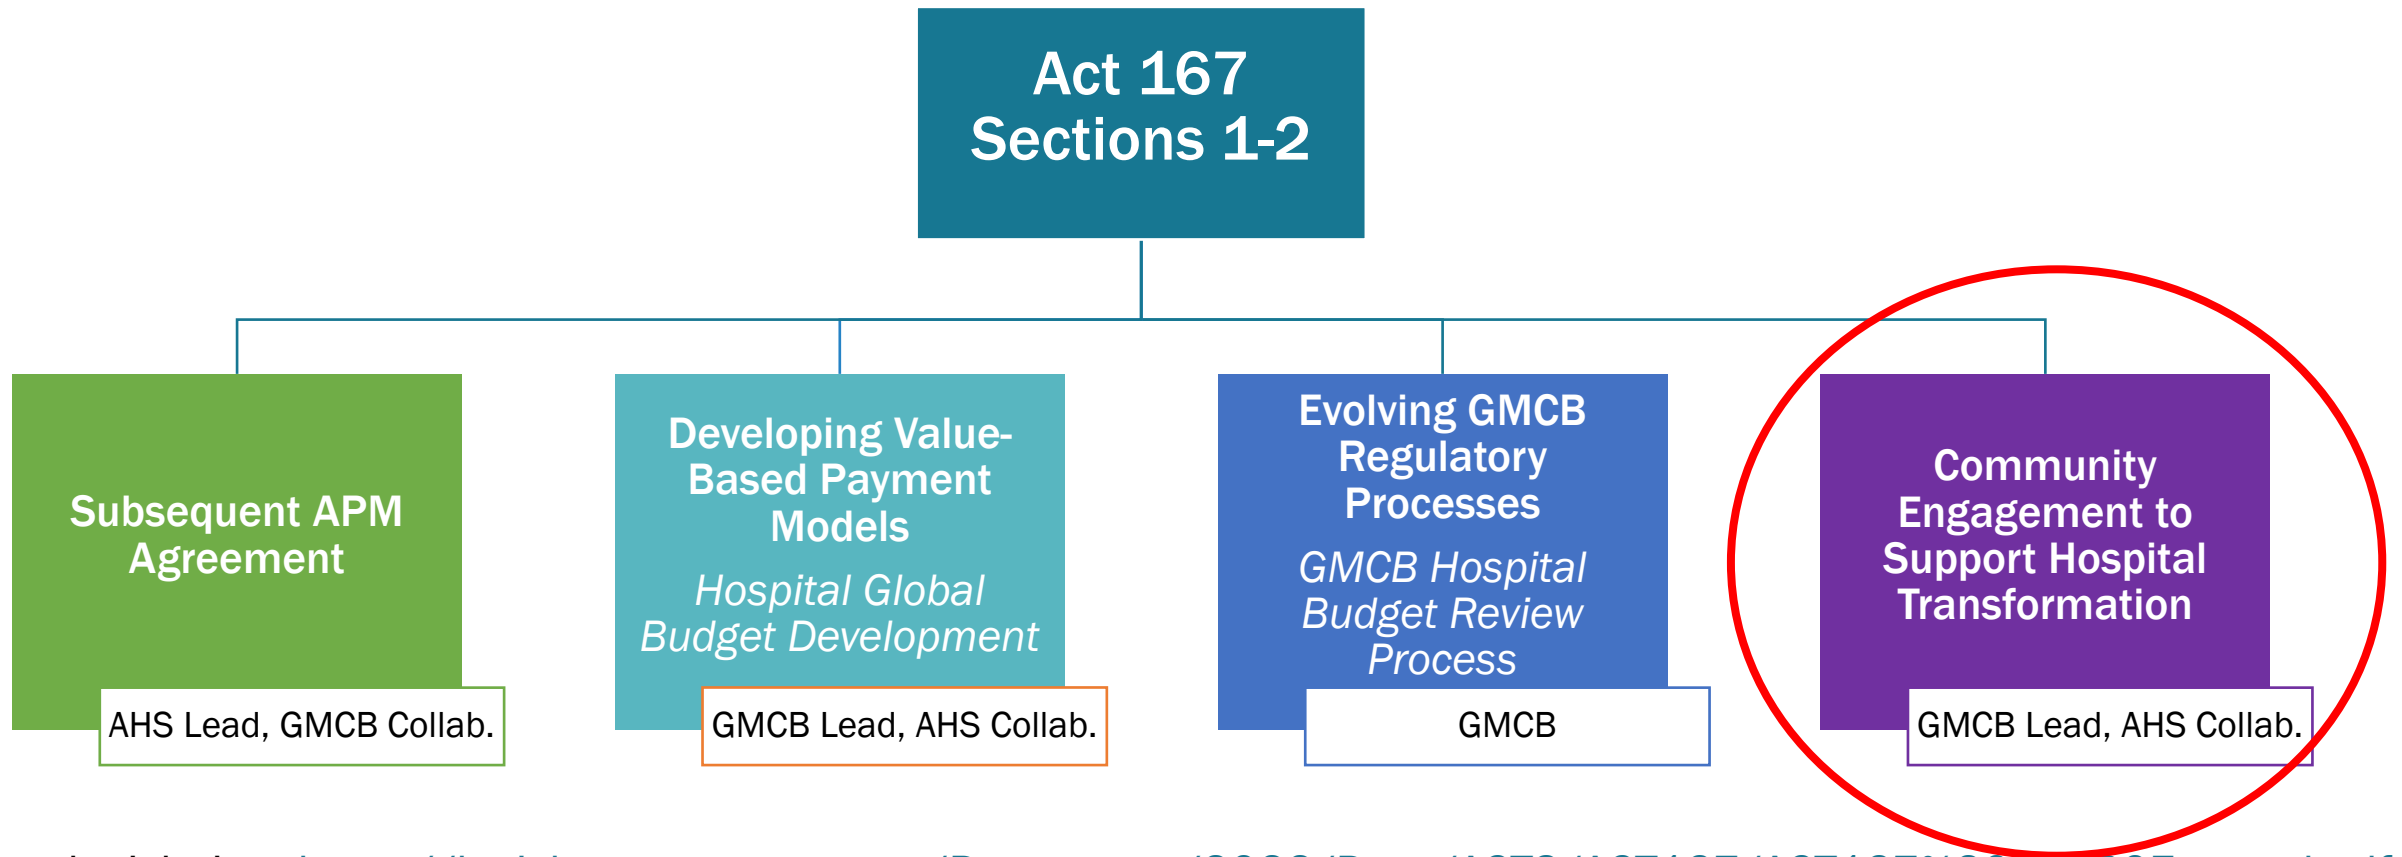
Act 167
Sections 1-2

Subsequent APM Agreement

AHS Lead, GMCB Collab.

Developing Value-Based Payment Models

Hospital Global Budget Development

GMCB Lead, AHS Collab.

Evolving GMCB Regulatory Processes

GMCB Hospital Budget Review Process

GMCB

Community Engagement to Support Hospital Transformation

GMCB Lead, AHS Collab.

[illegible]